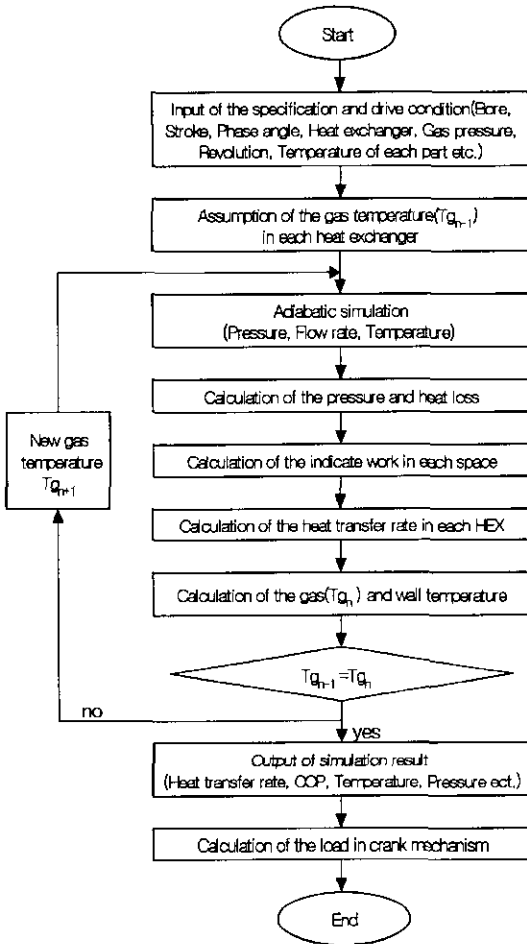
Start

Input of the specification and drive condition(Bore, Stroke, Phase angle, Heat exchanger, Gas pressure, Revolution, Temperature of each part etc.)

Assumption of the gas temperature($Tg_{n-1}$) in each heat exchanger

Adiabatic simulation (Pressure, Flow rate, Temperature)

Calculation of the pressure and heat loss

Calculation of the indicate work in each space

Calculation of the heat transfer rate in each HEX

Calculation of the gas($Tg_n$) and wall temperature

$Tg_{n-1} = Tg_n$

New gas temperature $Tg_{n+1}$

no

yes

Output of simulation result (Heat transfer rate, COP, Temperature, Pressure ect.)

Calculation of the load in crank mechanism

End